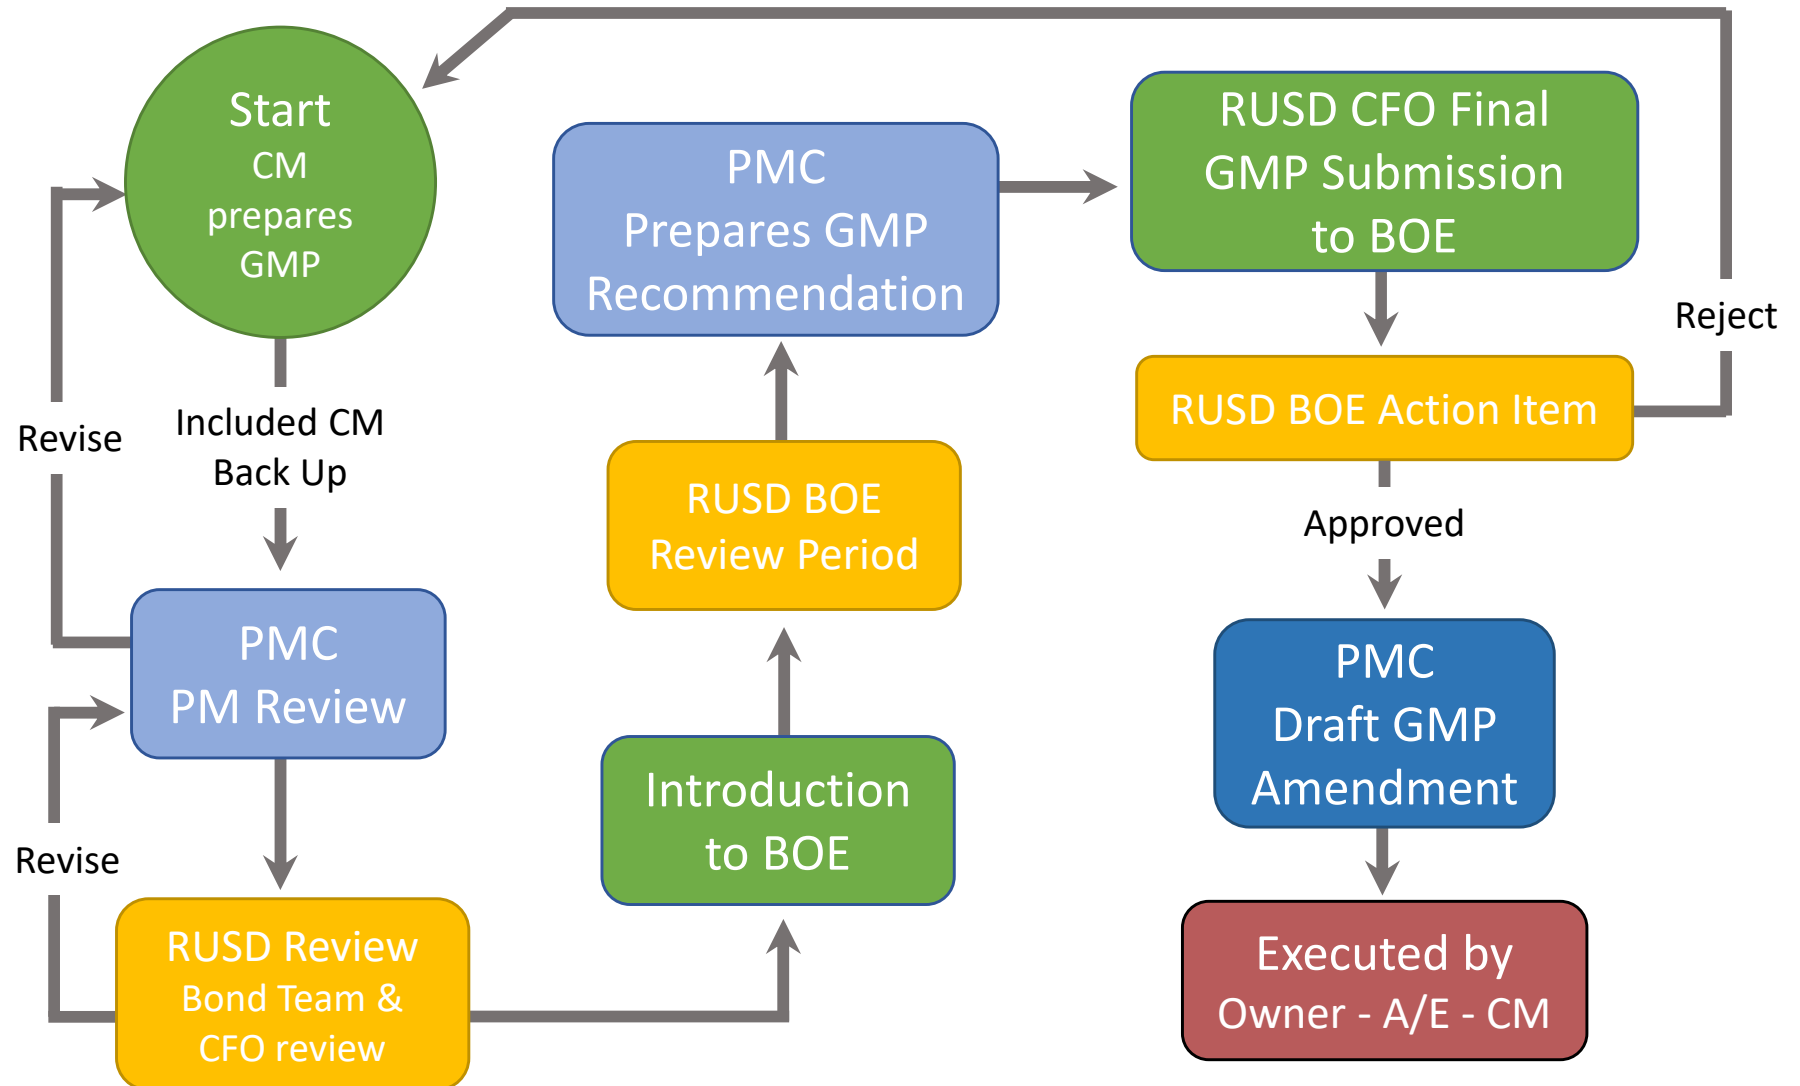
Start
CM
prepares
GMP

Revise

Included CM
Back Up

PMC
PM Review

Revise

RUSD Review
Bond Team &
CFO review

Introduction
to BOE

RUSD BOE
Review Period

PMC
Prepares GMP
Recommendation

RUSD CFO Final
GMP Submission
to BOE

Reject

RUSD BOE Action Item

Approved

PMC
Draft GMP
Amendment

Executed by
Owner - A/E - CM